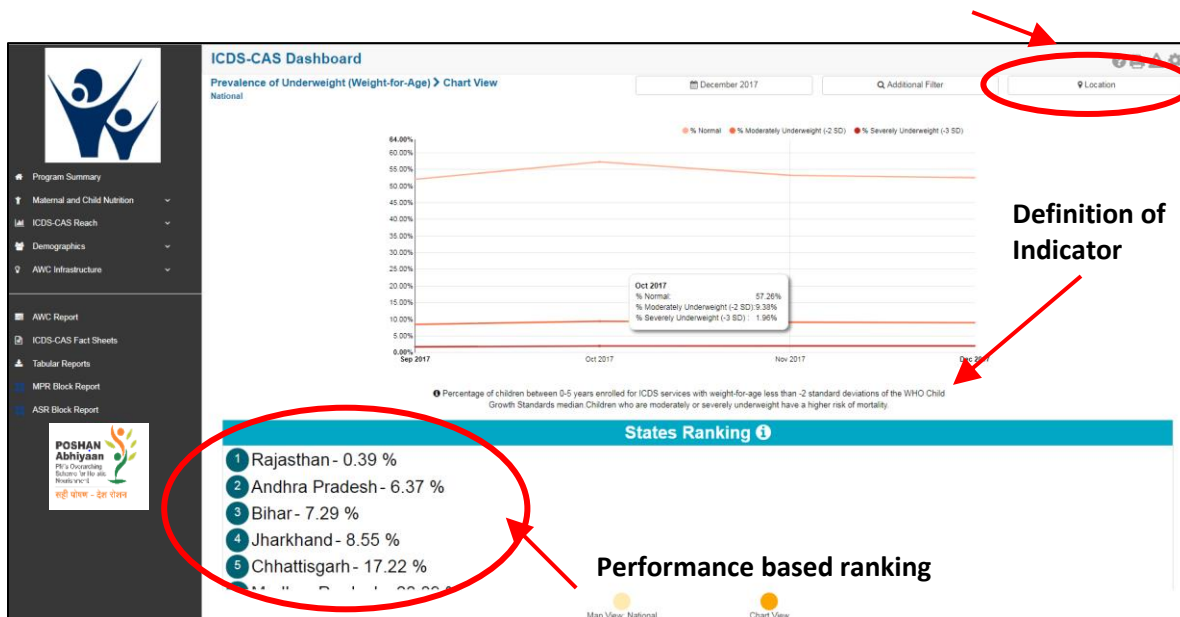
ICDS-CAS Dashboard

Prevalence of Underweight (Weight-for-Age) > Chart View
National

December 2017
Additional Filter
Location

Program Summary
Maternal and Child Nutrition
ICDS-CAS Reach
Demographics
AWC Infrastructure

AWC Report
ICDS-CAS Fact Sheets
Tabular Reports
MPR Block Report
ASR Block Report

POSHAN Abhiyaan
PM's Overarching Scheme for Holistic Nourishment
सही पोषण - देश रोशन

% Normal % Moderately Underweight (-2 SD) % Severely Underweight (-3 SD)

64.00%
60.00%
55.00%
50.00%
45.00%
40.00%
35.00%
30.00%
25.00%
20.00%
15.00%
10.00%
5.00%
0.00%
Sep 2017
Oct 2017
Nov 2017
Dec 2017

Oct 2017
% Normal: 57.26%
% Moderately Underweight (-2 SD): 9.38%
% Severely Underweight (-3 SD) : 1.96%

Definition of Indicator

Percentage of children between 0-5 years enrolled for ICDS services with weight-for-age less than -2 standard deviations of the WHO Child Growth Standards median Children who are moderately or severely underweight have a higher risk of mortality.

States Ranking

1 Rajasthan - 0.39 %
2 Andhra Pradesh - 6.37 %
3 Bihar - 7.29 %
4 Jharkhand - 8.55 %
5 Chhattisgarh - 17.22 %
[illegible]

Performance based ranking

Map View: National
Chart View